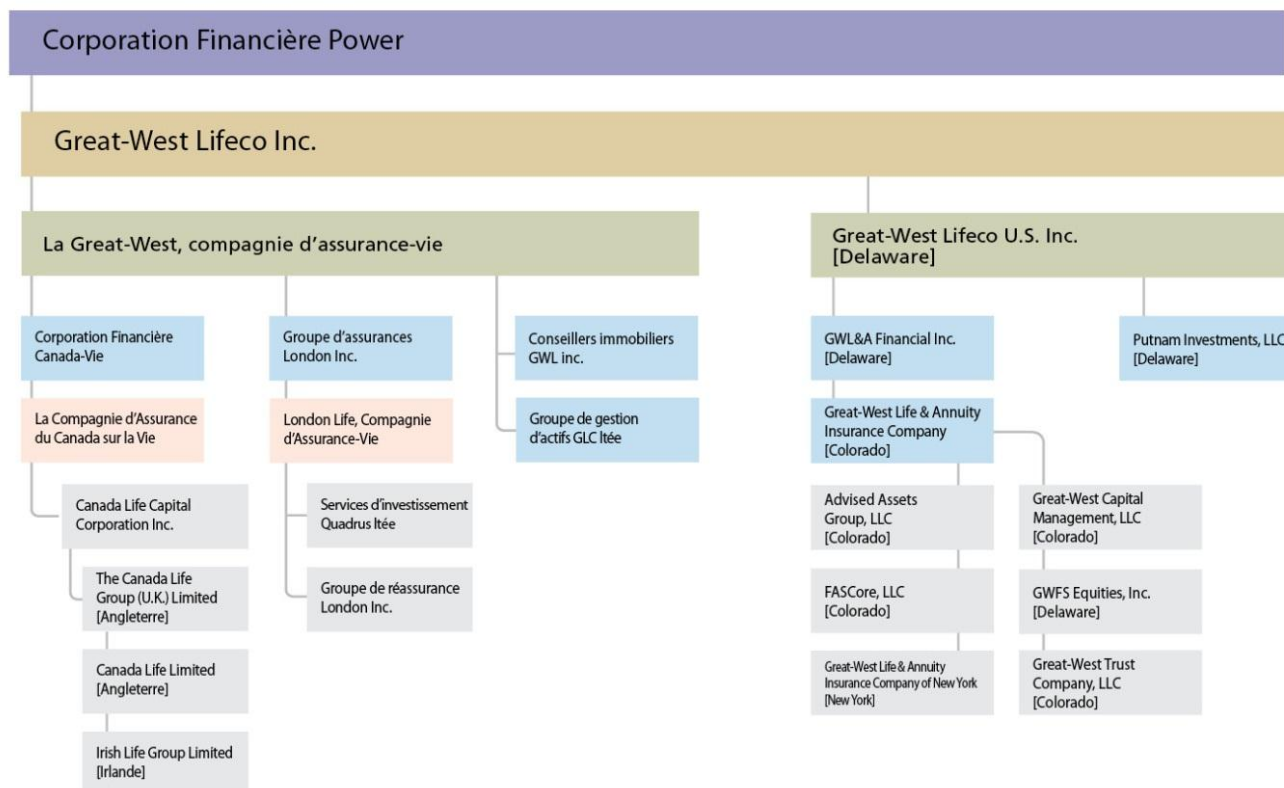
Corporation Financière Power

Great-West Lifeco Inc.

La Great-West, compagnie d'assurance-vie

Corporation Financière Canada-Vie

La Compagnie d'Assurance du Canada sur la Vie

Canada Life Capital Corporation Inc.

The Canada Life Group (U.K.) Limited [Angleterre]

Canada Life Limited [Angleterre]

Irish Life Group Limited [Irlande]

Groupe d'assurances London Inc.

London Life, Compagnie d'Assurance-Vie

Services d'investissement Quadrus ltée

Groupe de réassurance London Inc.

Conseillers immobiliers GWL inc.

Groupe de gestion d'actifs GLC ltée

Great-West Lifeco U.S. Inc. [Delaware]

GWL&A Financial Inc. [Delaware]

Great-West Life & Annuity Insurance Company [Colorado]

Advised Assets Group, LLC [Colorado]

FASCore, LLC [Colorado]

Great-West Life & Annuity Insurance Company of New York [New York]

Great-West Capital Management, LLC [Colorado]

GWFS Equities, Inc. [Delaware]

Great-West Trust Company, LLC [Colorado]

Putnam Investments, LLC [Delaware]